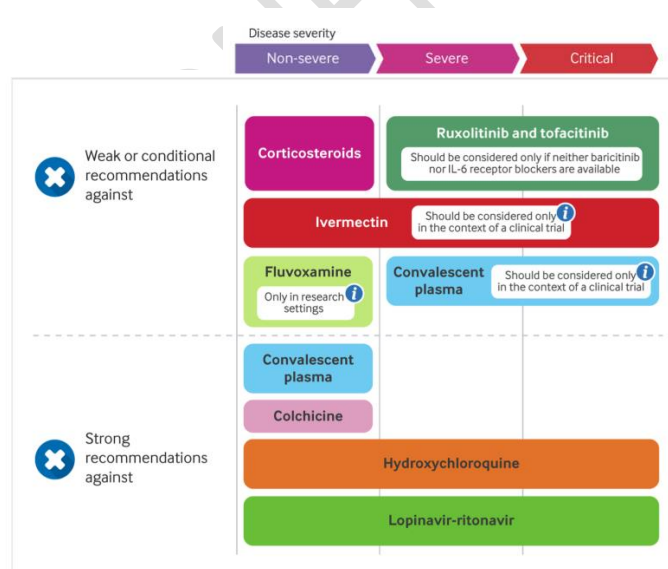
Disease severity

Non-severe

Severe

Critical

Weak or conditional recommendations against

Corticosteroids

Ruxolitinib and tofacitinib

Should be considered only if neither baricitinib nor IL-6 receptor blockers are available

Ivermectin

Should be considered only in the context of a clinical trial

Fluvoxamine

Only in research settings

Convalescent plasma

Should be considered only in the context of a clinical trial

Strong recommendations against

Convalescent plasma

Colchicine

Hydroxychloroquine

Lopinavir-ritonavir